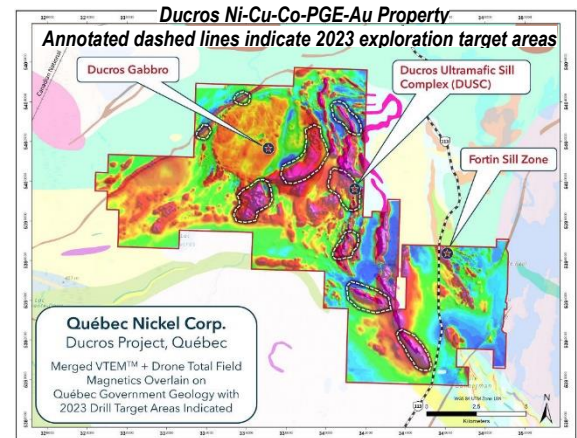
Ducros Ni-Cu-Co-PGE-Au Property
Annotated dashed lines indicate 2023 exploration target areas

Ducros Gabbro

Ducros Ultramafic Sill Complex (DUSC)

Fortin Sill Zone

Québec Nickel Corp.
Ducros Project, Québec

Merged VTEM™ + Drone Total Field Magnetics Overlain on Québec Government Geology with 2023 Drill Target Areas Indicated

0 2.5 5
Kilometers

N